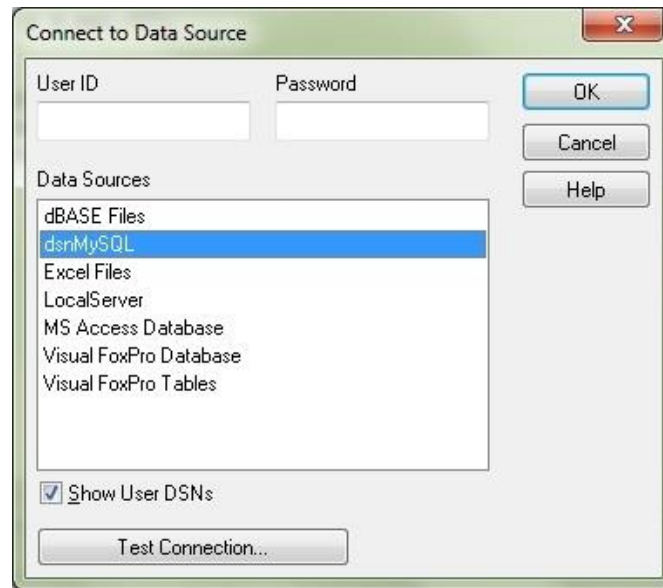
Connect to Data Source

User ID

Password

OK

Cancel

Help

Data Sources

dBASE Files
dsnMySQL
Excel Files
LocalServer
MS Access Database
Visual FoxPro Database
Visual FoxPro Tables

Show User DSNs

Test Connection...